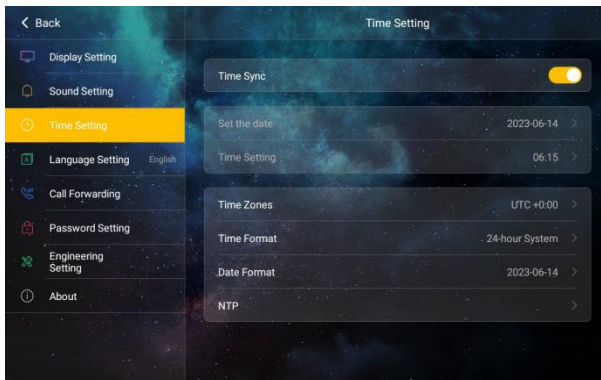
< Back

Display Setting

Sound Setting

Time Setting

Language Setting English

Call Forwarding

Password Setting

Engineering Setting

About

Time Setting

Time Sync

Set the date 2023-06-14 >

Time Setting 06:15 >

Time Zones UTC +0:00 >

Time Format 24-hour System >

Date Format 2023-06-14 >

NTP >